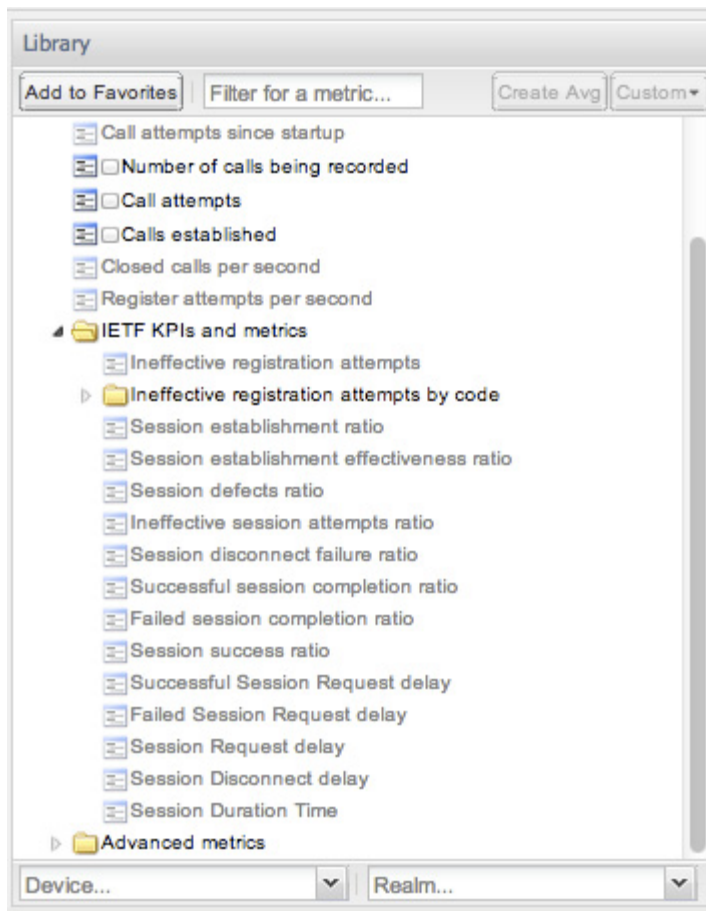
Library

Add to Favorites

Filter for a metric...

Create Avg

Custom

Call attempts since startup

Number of calls being recorded

Call attempts

Calls established

Closed calls per second

Register attempts per second

IETF KPIs and metrics

Ineffective registration attempts

Ineffective registration attempts by code

Session establishment ratio

Session establishment effectiveness ratio

Session defects ratio

Ineffective session attempts ratio

Session disconnect failure ratio

Successful session completion ratio

Failed session completion ratio

Session success ratio

Successful Session Request delay

Failed Session Request delay

Session Request delay

Session Disconnect delay

Session Duration Time

Advanced metrics

Device...

Realm...